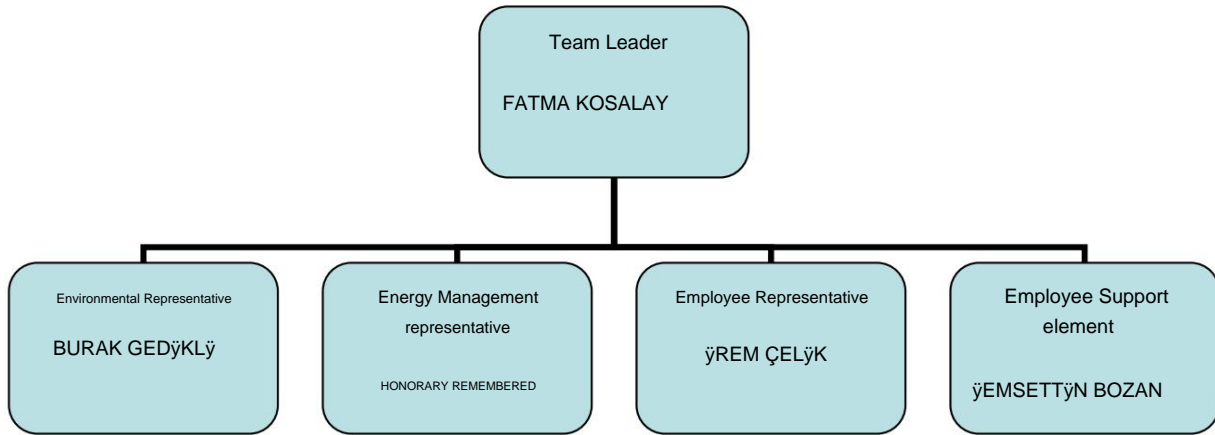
Team Leader

FATMA KOSALAY

Environmental Representative

BURAK GEDÿKLÿ

Energy Management representative

HONORARY REMEMBERED

Employee Representative

ÿREM ÇELÿK

Employee Support element

ÿEMSETTÿN BOZAN